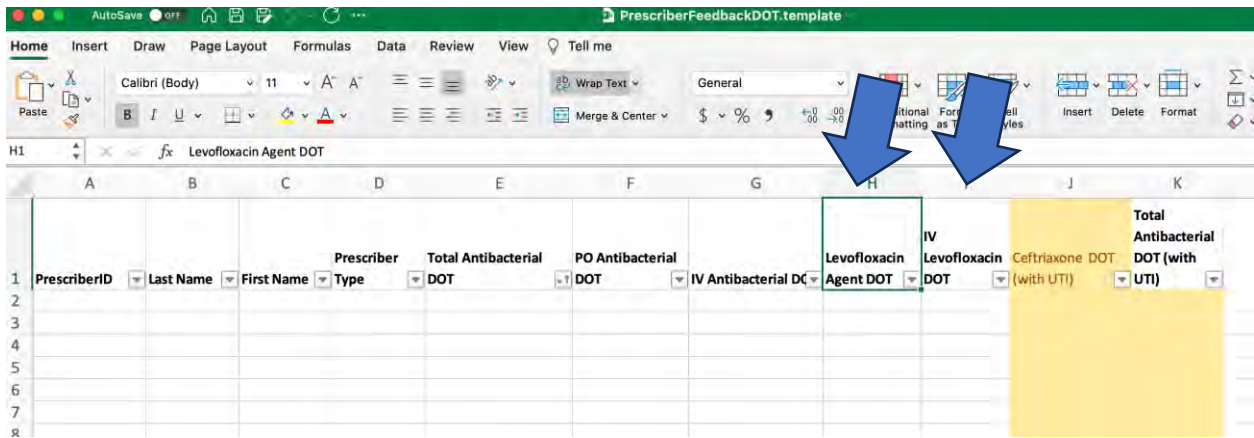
AutoSave OFF PrescriberFeedbackDOT.template

Home Insert Draw Page Layout Formulas Data Review View Tell me

Paste Calibri (Body) 11 A A Wrap Text Merge & Center General $ % , .00 →.0 itional matting For as T ell yles Insert Delete Format

H1 fx Levofloxacin Agent DOT

| | A | B | C | D | E | F | G | H | I | J | K |
|---|---|---|---|---|---|---|---|---|---|---|---|
| 1 | PrescriberID | Last Name | First Name | Prescriber Type | Total Antibacterial DOT | PO Antibacterial DOT | IV Antibacterial DO | Levofloxacin Agent DOT | IV Levofloxacin DOT | Ceftriaxone DOT (with UTI) | Total Antibacterial DOT (with UTI) |
| 2 | | | | | | | | | | | |
| 3 | | | | | | | | | | | |
| 4 | | | | | | | | | | | |
| 5 | | | | | | | | | | | |
| 6 | | | | | | | | | | | |
| 7 | | | | | | | | | | | |
| 8 | | | | | | | | | | | |